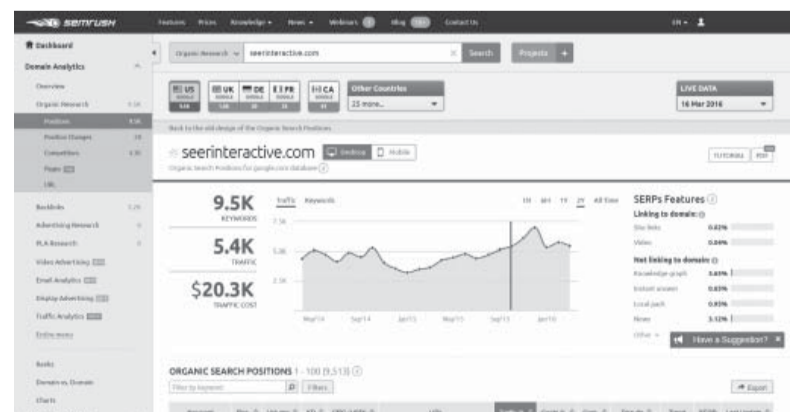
SEMrush

Features Prices Knowledge News Webinars Blog Contact Us

EN

Dashboard

Domain Analytics

Overview

Organic Research

Positions

Position Changes

Competitors

Pages

URL

Backlinks

Advertising Research

PLA Research

Video Advertising

Email Analytics

Display Advertising

Traffic Analytics

Entire menu

Books

Domains vs. Domain

Charts

Organic Research seerinteractive.com Search Projects +

US UK DE FR CA Other Countries 25 more...

LIVE DATA 16 Mar 2016

Back to the old design of the Organic Search Positions

seerinteractive.com Desktop Mobile

Organic Search Positions for google.com database

TUTORIAL PDF

9.5K KEYWORDS

5.4K TRAFFIC

$20.3K TRAFFIC COST

Traffic Keywords

1M 6M 1Y 2Y All time

7.5K

5.0K

2.5K

May'14 Sep'14 Jan'15 May'15 Sep'15 Jan'16

SERPs Features

Linking to domain:

Site links 0.02%

Video 0.04%

Not linking to domain:

Knowledge graph 3.65%

Instant answer 0.03%

Local pack 0.93%

News 3.12%

Other

Have a Suggestion?

ORGANIC SEARCH POSITIONS 1 - 100 (9,513)

Filter by keyword Filters

Export